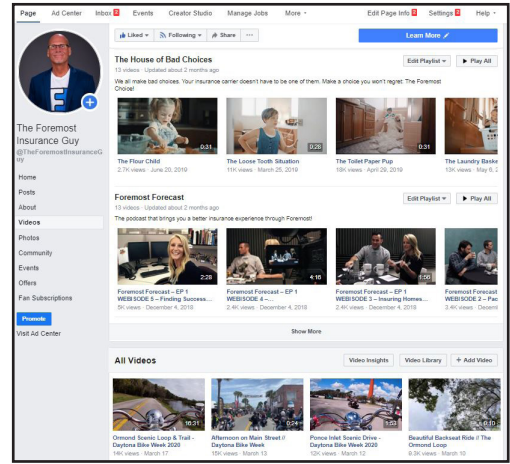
Page Ad Center Inbox Events Creator Studio Manage Jobs More Edit Page Info Settings Help

Liked Following Share ··· Learn More

The Foremost Insurance Guy
@TheForemostInsuranceGuy

Home
Posts
About
Videos
Photos
Community
Events
Offers
Fan Subscriptions

Promote

Visit Ad Center

The House of Bad Choices
13 videos · Updated about 2 months ago
Edit Playlist Play All

We all make bad choices. Your insurance carrier doesn't have to be one of them. Make a choice you won't regret. The Foremost Choice!

0:31
The Flour Child
2.7K views · June 20, 2019

0:28
The Loose Tooth Situation
11K views · March 26, 2019

0:31
The Toilet Paper Pup
18K views · April 29, 2019

The Laundry Baske
13K views · May 8, 2

Foremost Forecast
13 videos · Updated about 2 months ago
Edit Playlist Play All

The podcast that brings you a better insurance experience through Foremost!

2:28
Foremost Forecast – EP 1 WEBISODE 5 – Finding Success...
5K views · December 4, 2019

4:16
Foremost Forecast – EP 1 WEBISODE 4 –...
2.4K views · December 4, 2019

1:56
Foremost Forecast – EP 1 WEBISODE 3 – Insuring Homes...
2.4K views · December 4, 2019

Foremost Forecast WEBISODE 2 – Pa
2.4K views · December

Show More

All Videos
Video Insights Video Library + Add Video

16:31
Ormond Scenic Loop & Trail - Daytona Bike Week 2020
14K views · March 17

Afternoon on Main Street // Daytona Bike Week 2020
15K views · March 13

1:53
Ponce Inlet Scenic Drive - Daytona Bike Week 2020
12K views · March 12

Beautiful Backseat Ride // The Ormond Loop
14K views · March 10